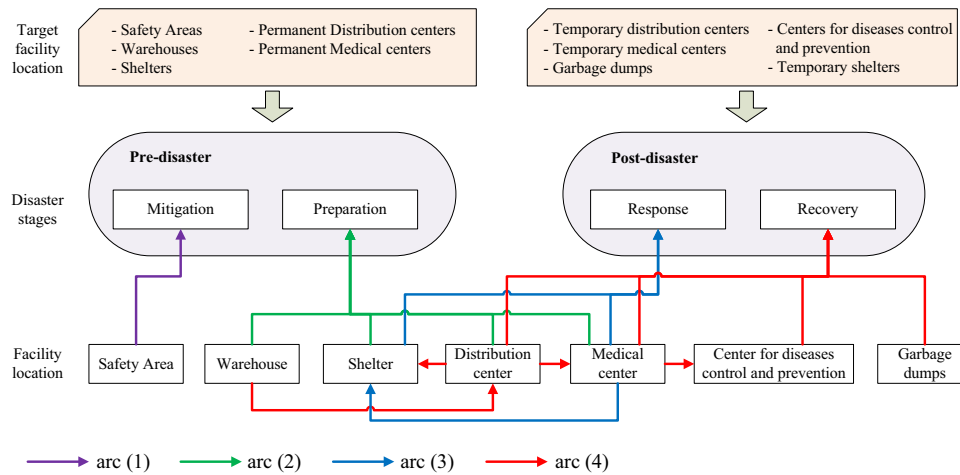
Target facility location

- Safety Areas
- Warehouses
- Shelters
- Permanent Distribution centers
- Permanent Medical centers

- Temporary distribution centers
- Temporary medical centers
- Garbage dumps
- Centers for diseases control and prevention
- Temporary shelters

Disaster stages

Pre-disaster

Mitigation

Preparation

Post-disaster

Response

Recovery

Facility location

Safety Area

Warehouse

Shelter

Distribution center

Medical center

Center for diseases control and prevention

Garbage dumps

arc (1)

arc (2)

arc (3)

arc (4)